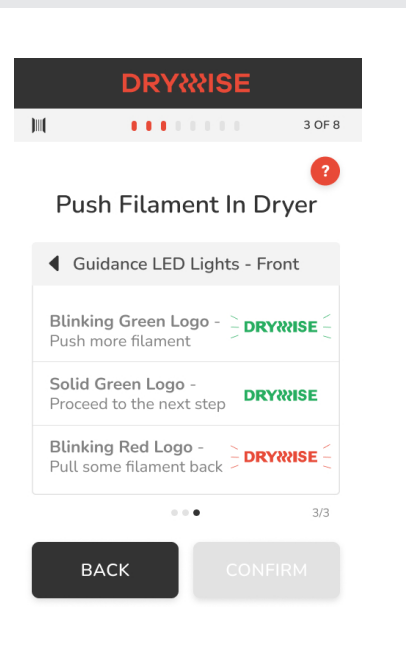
DRYWISE

3 OF 8

?

Push Filament In Dryer

Guidance LED Lights - Front

Blinking Green Logo - Push more filament DRYWISE

Solid Green Logo - Proceed to the next step DRYWISE

Blinking Red Logo - Pull some filament back DRYWISE

3/3

BACK

CONFIRM